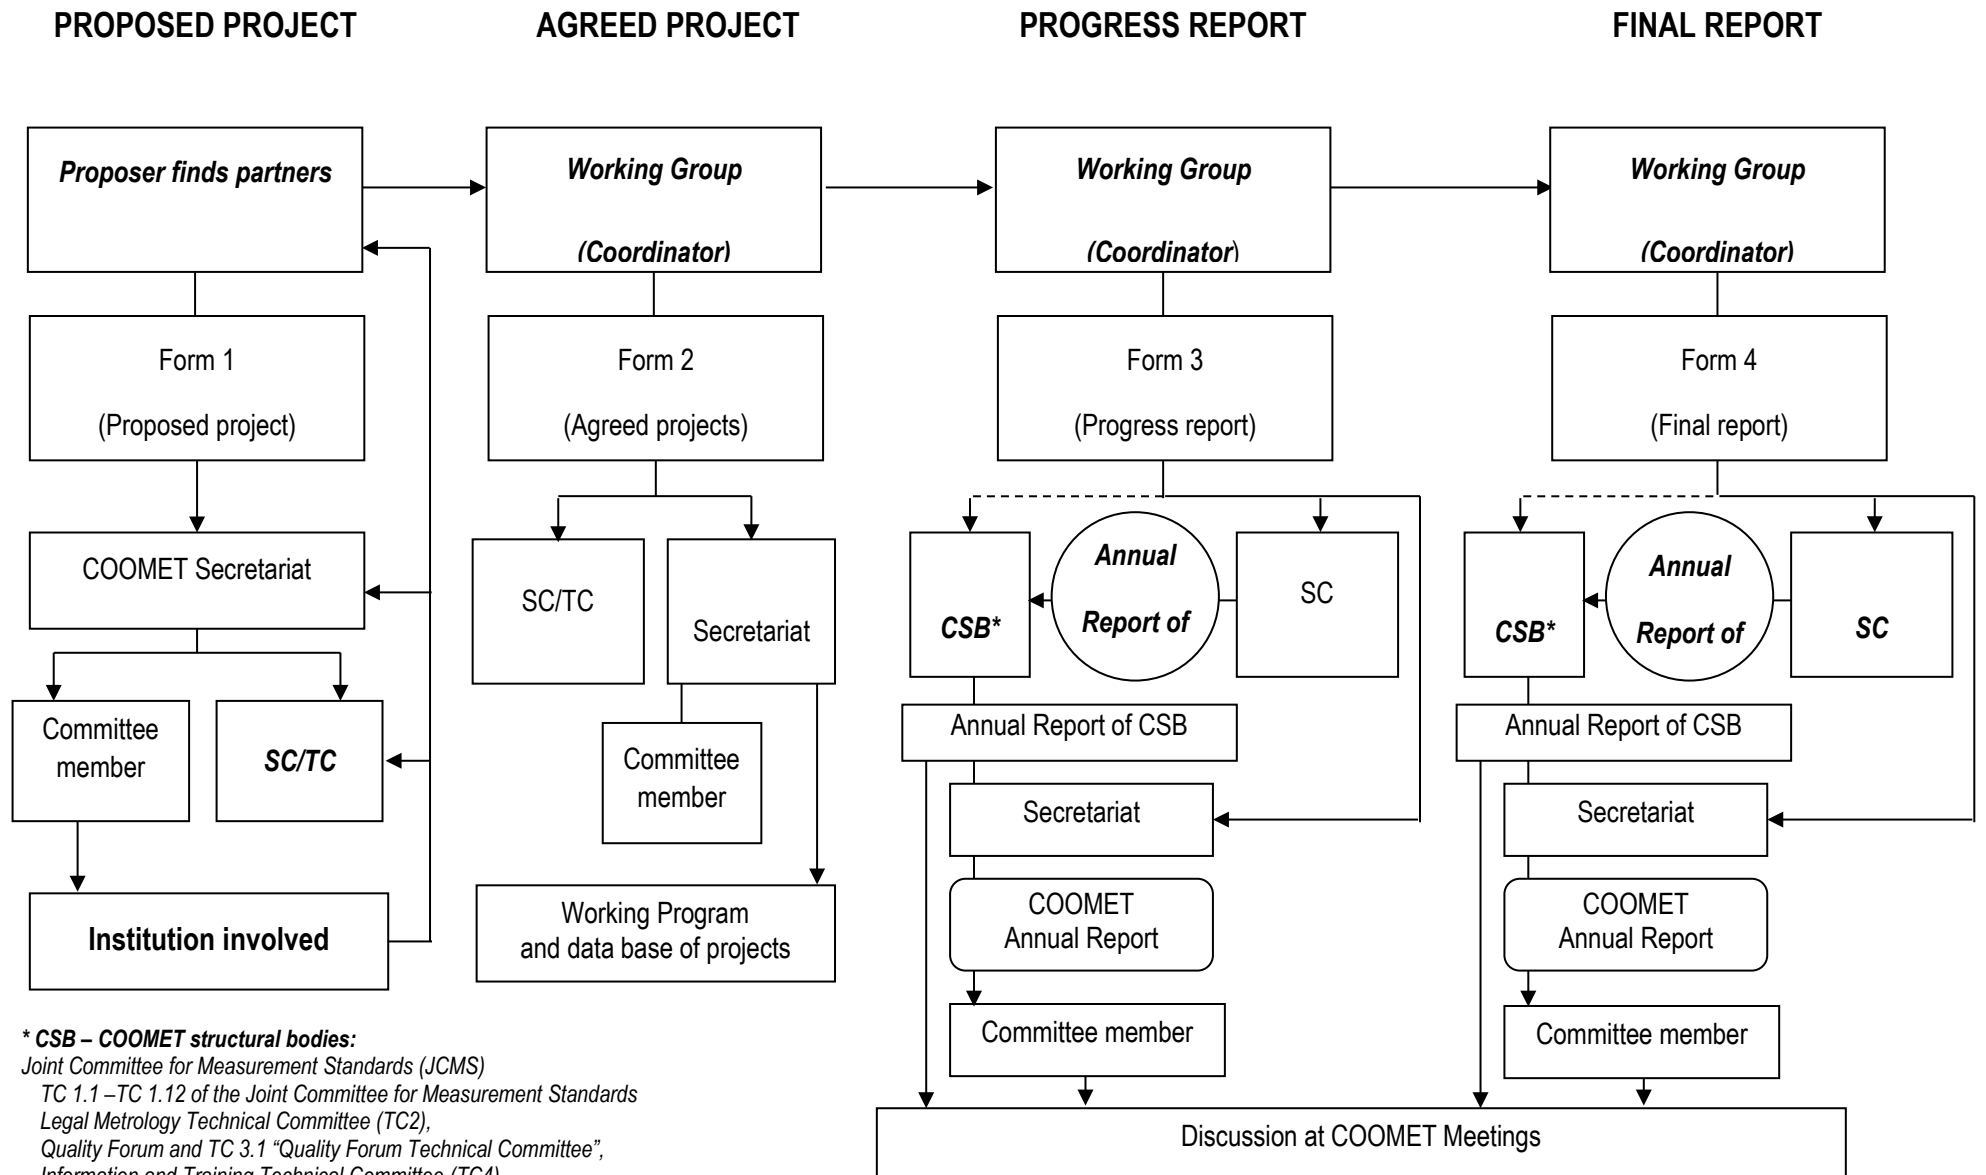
PROPOSED PROJECT

AGREED PROJECT

PROGRESS REPORT

FINAL REPORT

Proposer finds partners

Form 1

(Proposed project)

COOMET Secretariat

Committee member

SC/TC

Institution involved

Working Group

(Coordinator)

Form 2

(Agreed projects)

SC/TC

Secretariat

Committee member

Working Program and data base of projects

Working Group

(Coordinator)

Form 3

(Progress report)

CSB*

Annual Report of

SC

Annual Report of CSB

Secretariat

COOMET Annual Report

Committee member

Working Group

(Coordinator)

Form 4

(Final report)

CSB*

Annual Report of

SC

Annual Report of CSB

Secretariat

COOMET Annual Report

Committee member

Discussion at COOMET Meetings

* CSB – COOMET structural bodies:
Joint Committee for Measurement Standards (JCMS)
TC 1.1 –TC 1.12 of the Joint Committee for Measurement Standards
Legal Metrology Technical Committee (TC2),
Quality Forum and TC 3.1 "Quality Forum Technical Committee",
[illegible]